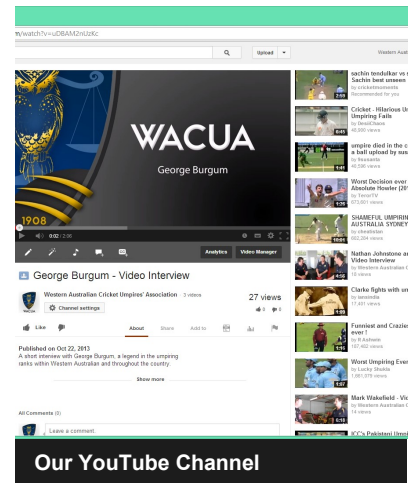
n/watch?v=uDBAM2nUzKc

Upload

Western Aust

WACUA
George Burgum
1908

0:02 / 2:36

Analytics Video Manager

George Burgum - Video Interview

Western Australian Cricket Umpires' Association · 3 videos

Channel settings

27 views

0 0

Like

About Share Add to

Published on Oct 22, 2013
A short interview with George Burgum, a legend in the umpiring ranks within Western Australian and throughout the country.

Show more

All Comments (0)

Leave a comment

sachin tendulkar vs s Sachin best unseen
by cricketmoments
Recommended for you
2:49

Cricket - Hilarious U Umpiring Fails
by DesiChaos
48,988 views
6:45

umpire died in the c a ball upload by sus
by fleasanta
40,596 views
1:41

Worst Decision ever Absolute Howler (20
by TenarTV
673,601 views
1:26

SHAMEFUL UMPIRIN AUSTRALIA SYDNEY
by cheatistan
892,264 views
10:01

Nathan Johnstone an Video Interview
by Western Australian C
18 views
1:37

Clarke fights with um
by tarsimlife
17,491 views
1:09

Funniest and Craziest ever !
by R Ashwin
187,462 views
2:19

Worst Umpiring Ever
by Lucky Shukla
7,691,079 views
1:07

Mark Wakefield - Vid
by Western Australian C
14 views
2:22

ICC's Pakistani Umpir
6:16

Our YouTube Channel